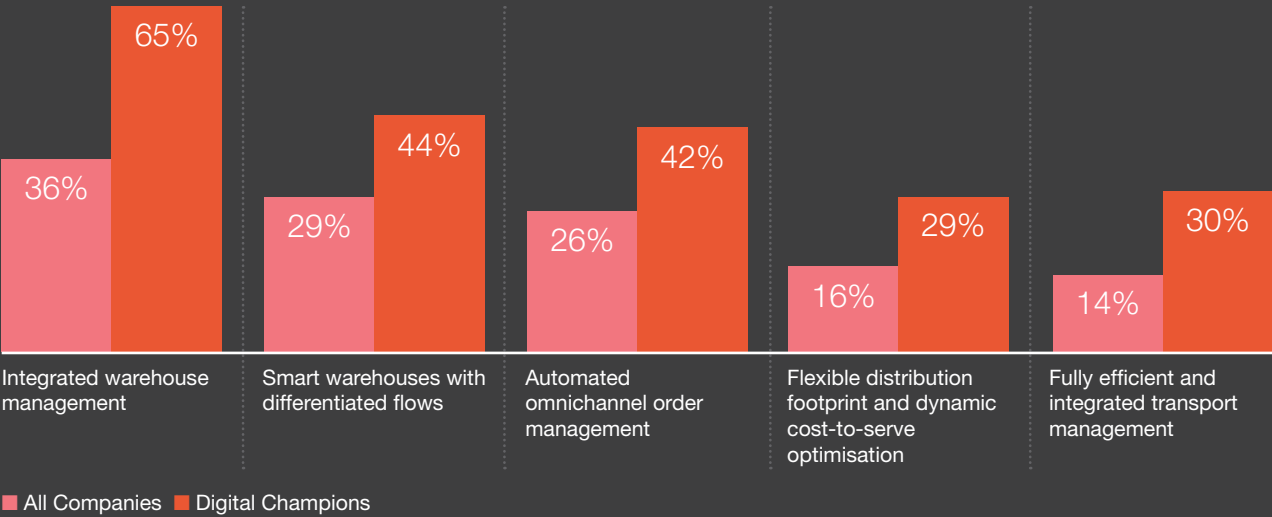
| | All Companies | Digital Champions |
|---|---|---|
| Integrated warehouse management | 36% | 65% |
| Smart warehouses with differentiated flows | 29% | 44% |
| Automated omnichannel order management | 26% | 42% |
| Flexible distribution footprint and dynamic cost-to-serve optimisation | 16% | 29% |
| Fully efficient and integrated transport management | 14% | 30% |

All Companies Digital Champions